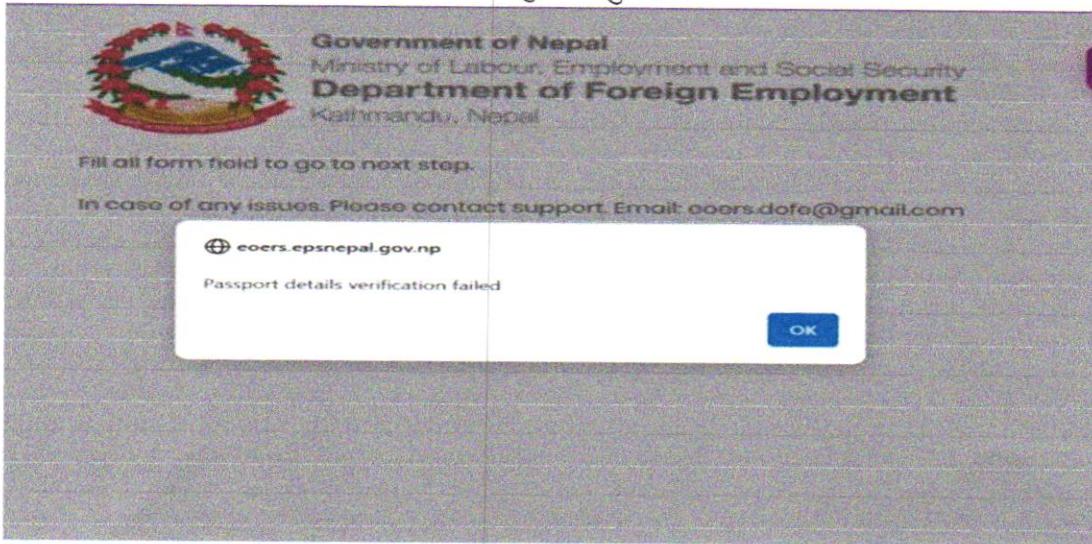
Government of Nepal
Ministry of Labour, Employment and Social Security
Department of Foreign Employment
Kathmandu, Nepal

Fill all form field to go to next step.

In case of any issues. Please contact support. Email: eoers.dofe@gmail.com

eoers.epsnepal.gov.np

Passport details verification failed

OK